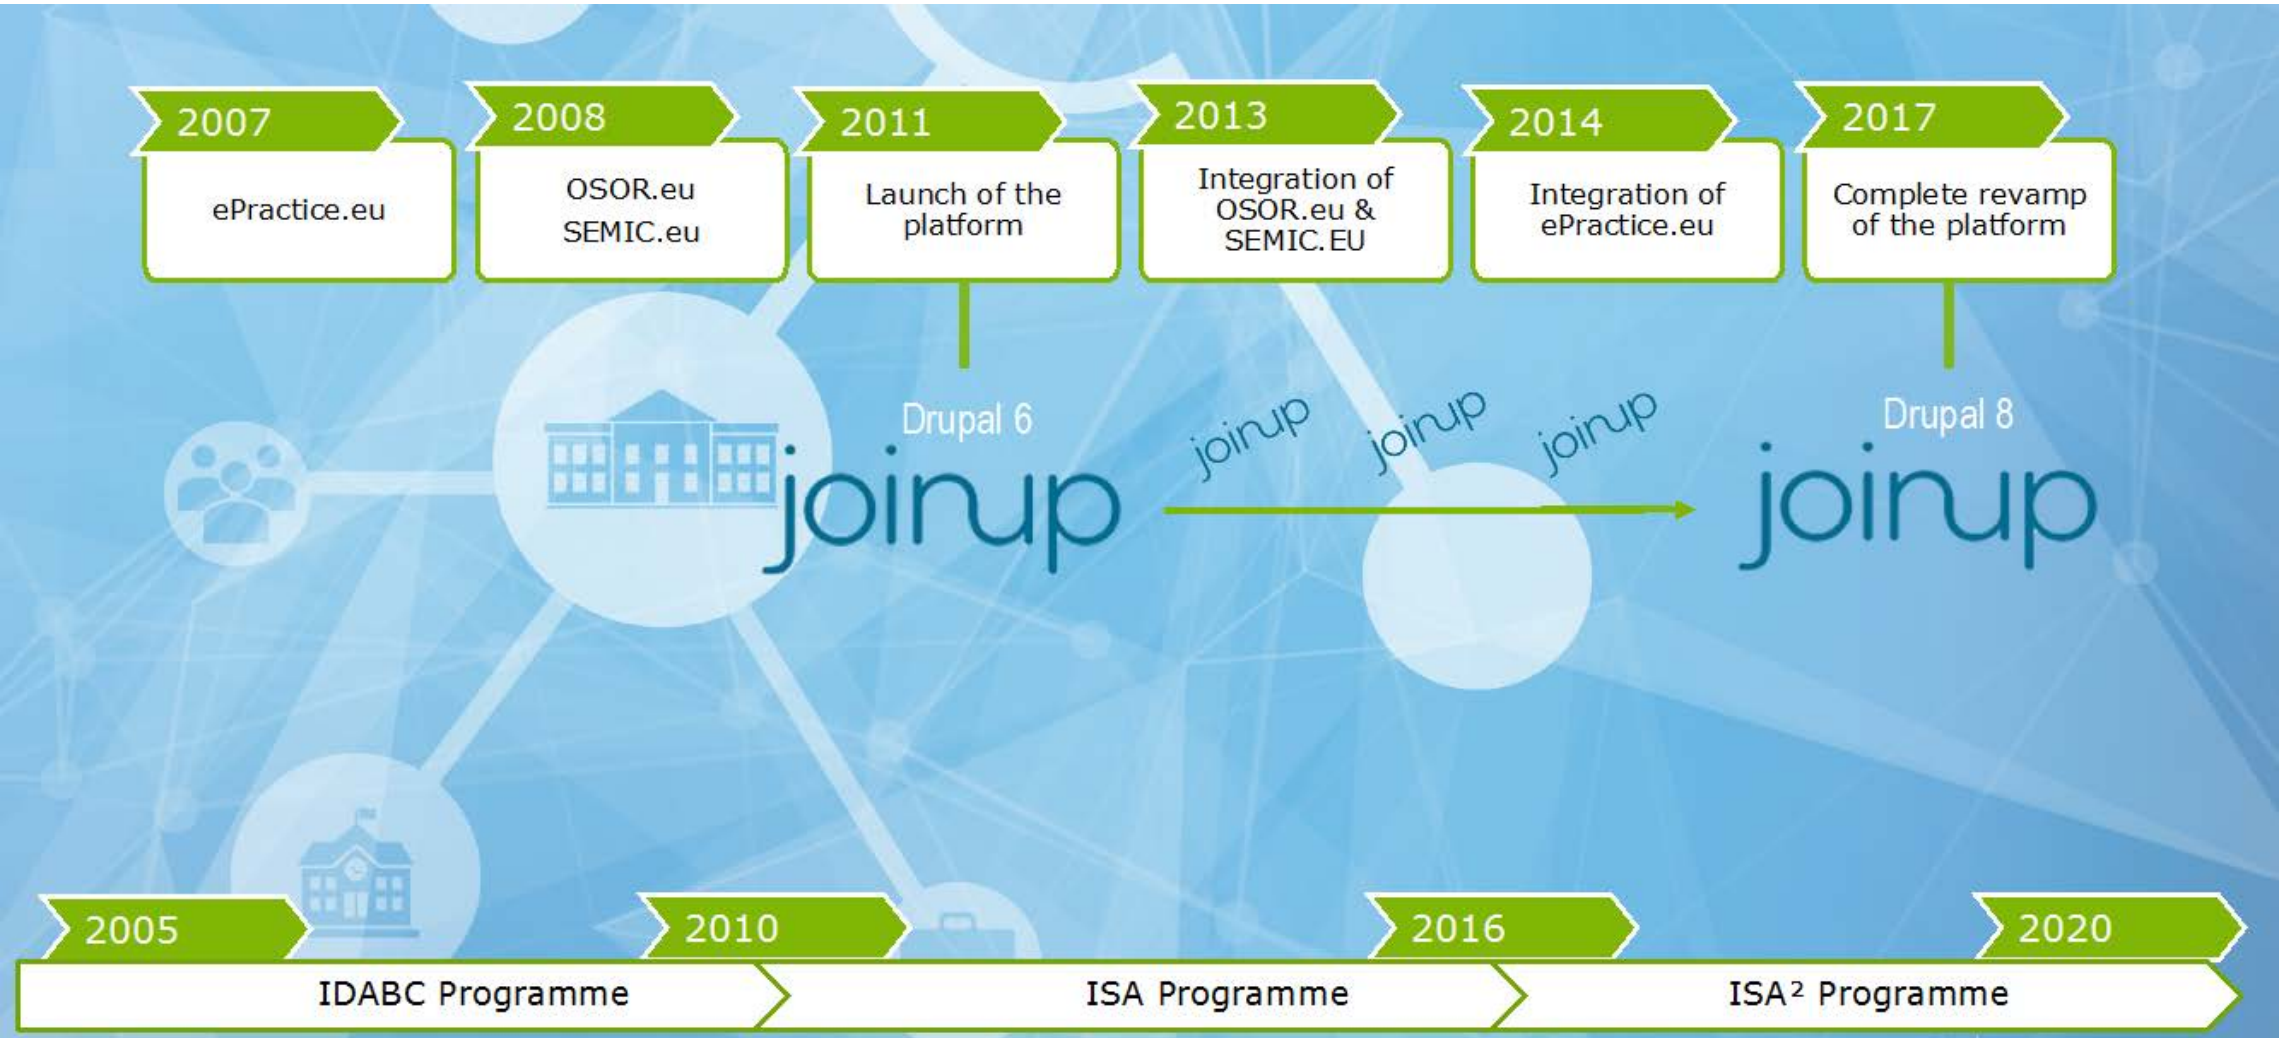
2007
ePractice.eu

2008
OSOR.eu
SEMIC.eu

2011
Launch of the platform

2013
Integration of OSOR.eu & SEMIC.EU

2014
Integration of ePractice.eu

2017
Complete revamp of the platform

Drupal 6
joinup

joinup joinup joinup

Drupal 8
joinup

2005
2010
2016
2020

IDABC Programme
ISA Programme
ISA$^2$ Programme